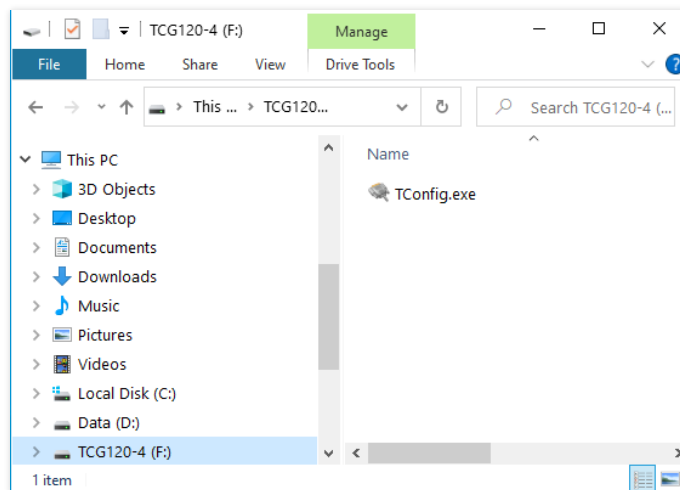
TCG120-4 (F:)

Manage

File Home Share View Drive Tools

This ... > TCG120...

Search TCG120-4 (...

This PC
3D Objects
Desktop
Documents
Downloads
Music
Pictures
Videos
Local Disk (C:)
Data (D:)
TCG120-4 (F:)

Name

TConfig.exe

1 item